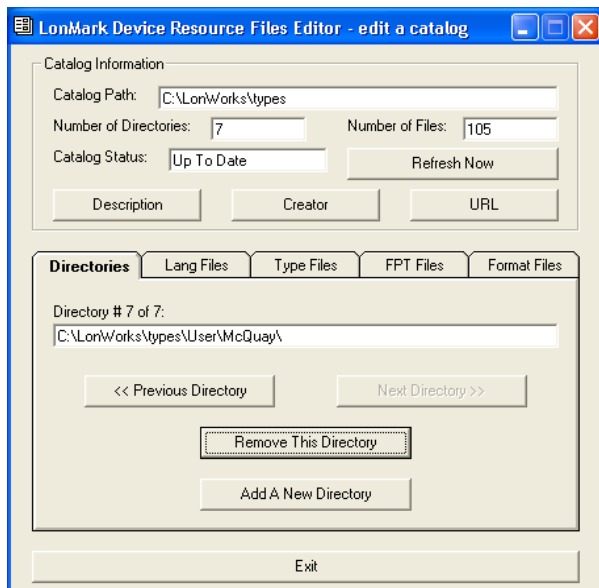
LonMark Device Resource Files Editor - edit a catalog

Catalog Information

Catalog Path: C:\LonWorks\types

Number of Directories: 7

Number of Files: 105

Catalog Status: Up To Date

Refresh Now

Description

Creator

URL

Directories

Lang Files

Type Files

FPT Files

Format Files

Directory # 7 of 7:

C:\LonWorks\types\User\McQuay\

<< Previous Directory

Next Directory >>

Remove This Directory

Add A New Directory

Exit